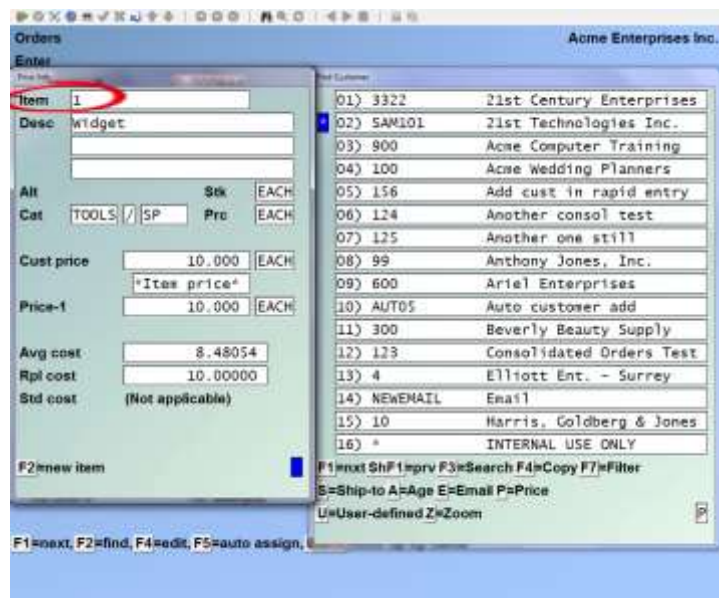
Orders
Acme Enterprises Inc.
Enter

Item 1
Desc Widget

Alt
Stk EACH
Cat TOOLS / SP
Prc EACH

Cust price 10.000 EACH
*Item price*
Price-1 10.000 EACH

Avg cost 8.48054
Rpl cost 10.00000
Std cost (Not applicable)

F2=new item

| | |
|---|---|
| 01) 3322 | 21st Century Enterprises |
| 02) SAM101 | 21st Technologies Inc. |
| 03) 900 | Acme Computer Training |
| 04) 100 | Acme Wedding Planners |
| 05) 156 | Add cust in rapid entry |
| 06) 124 | Another consol test |
| 07) 125 | Another one still |
| 08) 99 | Anthony Jones, Inc. |
| 09) 600 | Ariel Enterprises |
| 10) AUTOS | Auto customer add |
| 11) 300 | Beverly Beauty Supply |
| 12) 123 | Consolidated Orders Test |
| 13) 4 | Elliott Ent. - Surrey |
| 14) NEWEMAIL | Email |
| 15) 10 | Harris, Goldberg & Jones |
| 16) * | INTERNAL USE ONLY |

F1=nxt ShF1=prv F3=Search F4=Copy F7=Filter
S=Ship-to A=Age E=Email P=Price
U=User-defined Z=Zoom
P

F1=next, F2=find, F4=edit, F5=auto assign, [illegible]